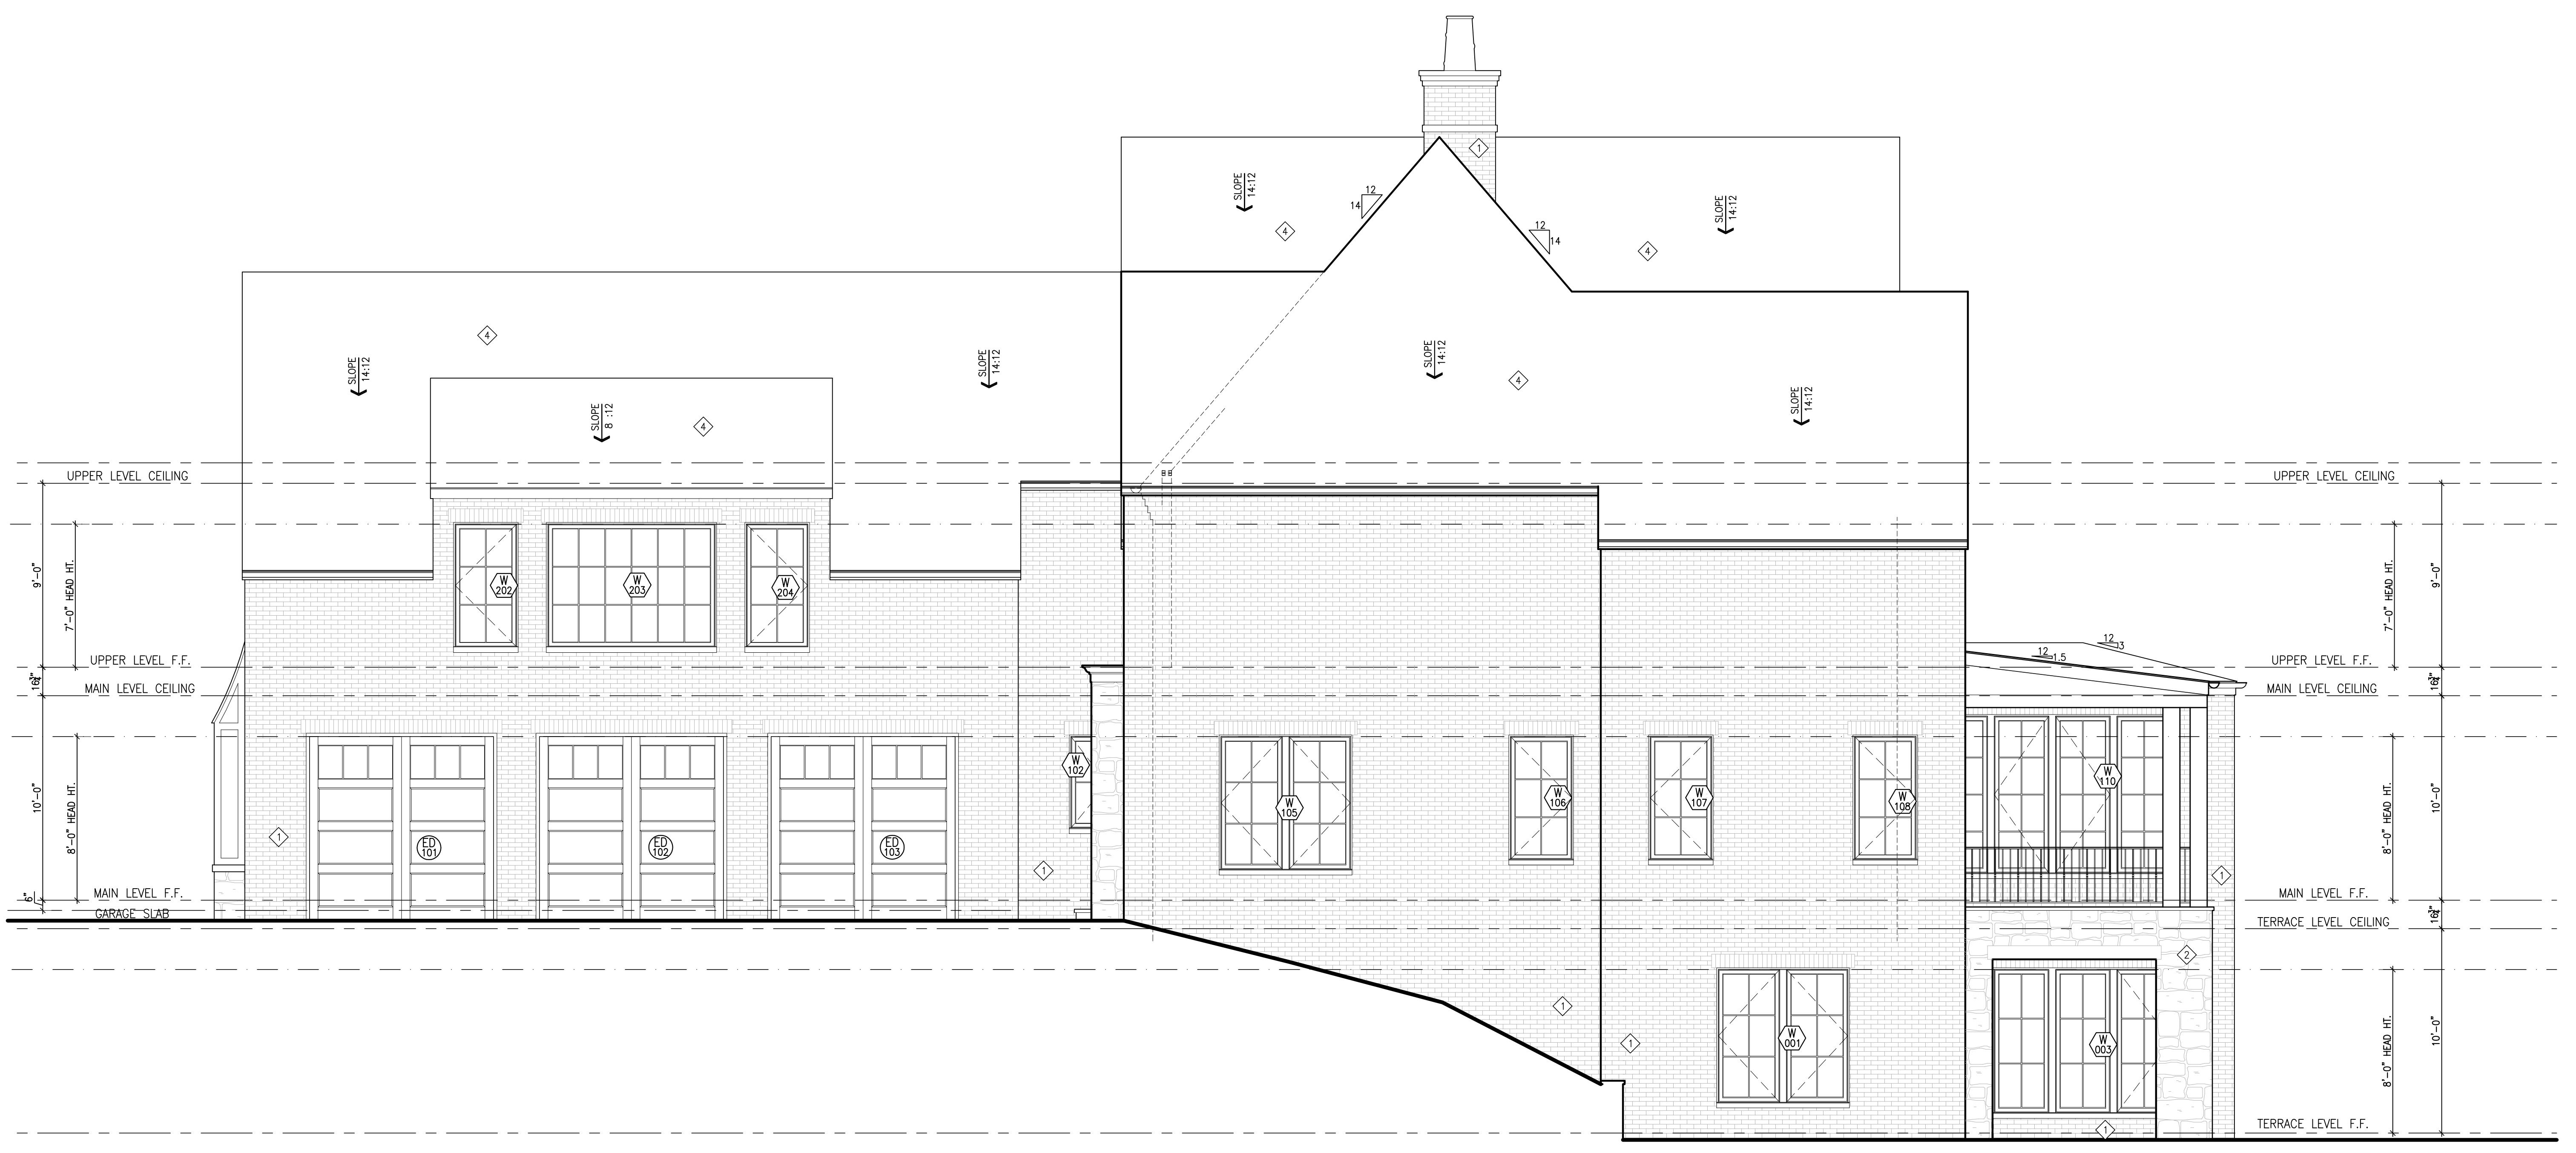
1
SLOPE 14:12
12
14
4
12
14
SLOPE 14:12
4
4
SLOPE 14:12
SLOPE 14:12
SLOPE 14:12
4
SLOPE 8:12
4
SLOPE 14:12
UPPER LEVEL CEILING
UPPER LEVEL CEILING
9'-0"
7'-0" HEAD HT.
W 202
W 203
W 204
7'-0" HEAD HT.
9'-0"
12 3
12 1.5
UPPER LEVEL F.F.
UPPER LEVEL F.F.
$16\frac{1}{2}$"
MAIN LEVEL CEILING
MAIN LEVEL CEILING
$16\frac{1}{2}$"
10'-0"
8'-0" HEAD HT.
W 102
W 105
W 106
W 107
W 108
W 110
8'-0" HEAD HT.
10'-0"
1
ED 101
ED 102
ED 103
1
1
6"
MAIN LEVEL F.F.
MAIN LEVEL F.F.
GARAGE SLAB
TERRACE LEVEL CEILING
$16\frac{1}{2}$"
2
1
1
W 001
W 003
8'-0" HEAD HT.
10'-0"
TERRACE LEVEL F.F.
1